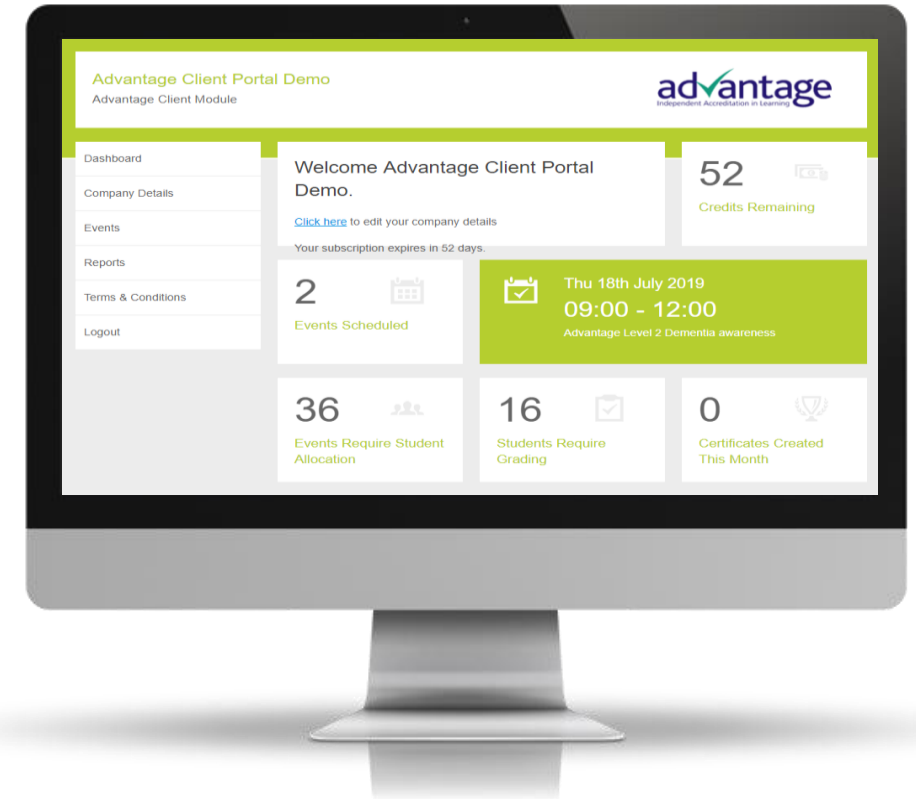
Advantage Client Portal Demo
Advantage Client Module

advantage
Independent Accreditation in Learning

Dashboard
Company Details
Events
Reports
Terms & Conditions
Logout

Welcome Advantage Client Portal Demo.

Click here to edit your company details

Your subscription expires in 52 days.

52
Credits Remaining

2
Events Scheduled

Thu 18th July 2019
09:00 - 12:00
Advantage Level 2 Dementia awareness

36
Events Require Student Allocation

16
Students Require Grading

0
Certificates Created This Month